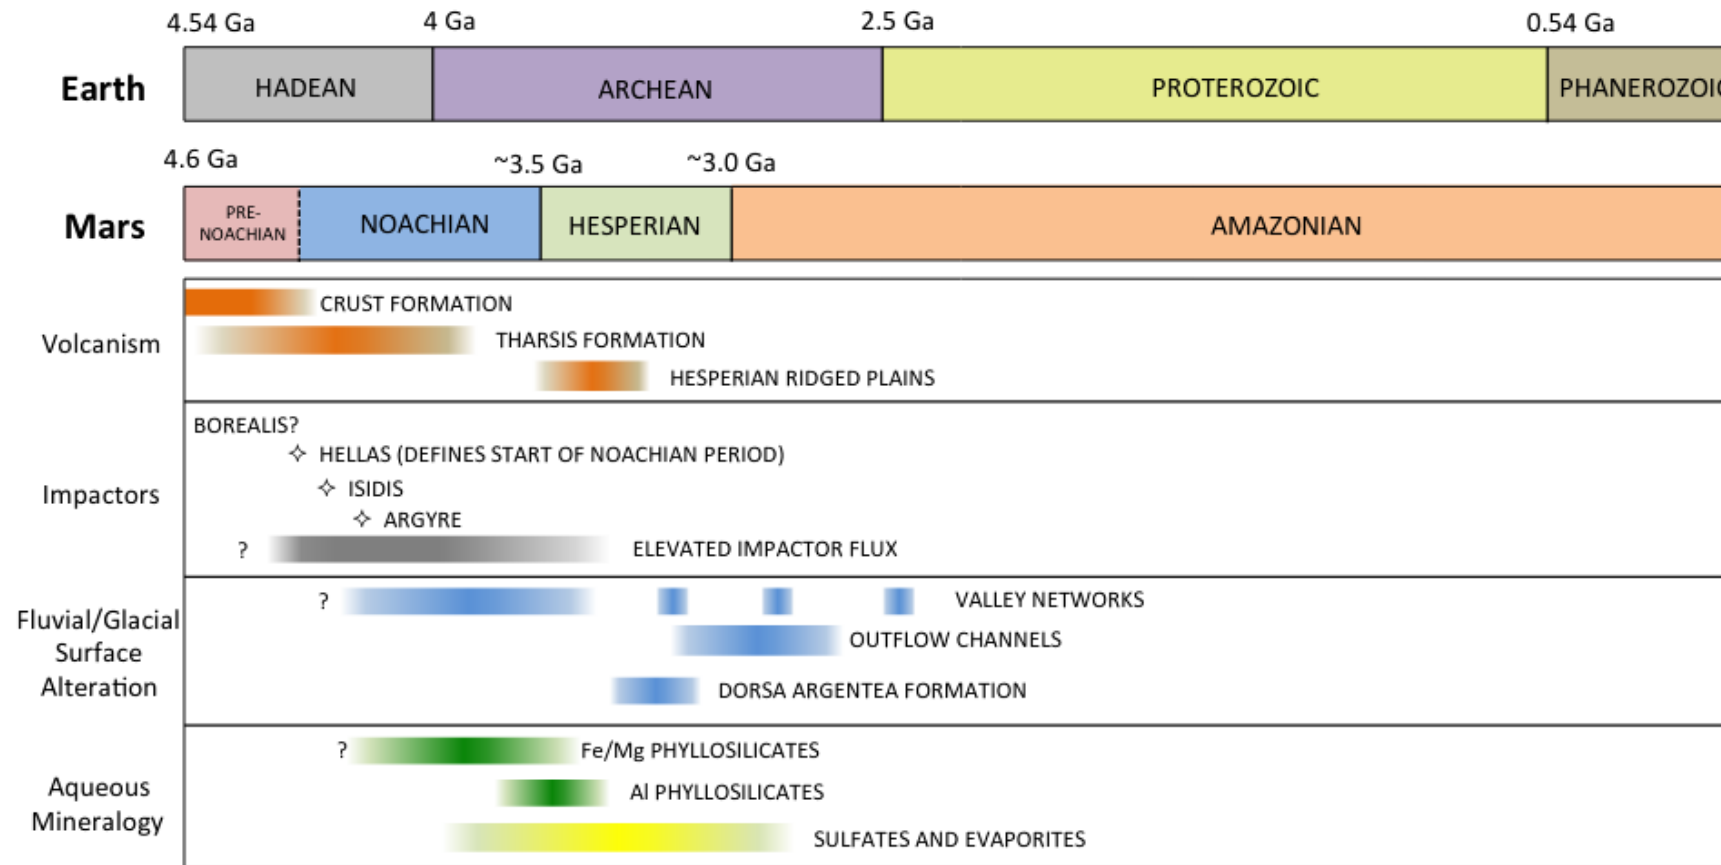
4.54 Ga 4 Ga 2.5 Ga 0.54 Ga

Earth

| HADEAN | ARCHEAN | PROTEROZOIC | PHANEROZOI |
|---|---|---|---|

4.6 Ga ~3.5 Ga ~3.0 Ga

Mars

| PRE-NOACHIAN | NOACHIAN | HESPERIAN | AMAZONIAN |
|---|---|---|---|

Volcanism
CRUST FORMATION
THARSIS FORMATION
HESPERIAN RIDGED PLAINS

Impactors
BOREALIS?
HELLAS (DEFINES START OF NOACHIAN PERIOD)
ISIDIS
ARGYRE
? ELEVATED IMPACTOR FLUX

Fluvial/Glacial Surface Alteration
? VALLEY NETWORKS
OUTFLOW CHANNELS
DORSA ARGENTEA FORMATION

Aqueous Mineralogy
? Fe/Mg PHYLLOSILICATES
Al PHYLLOSILICATES
SULFATES AND EVAPORITES